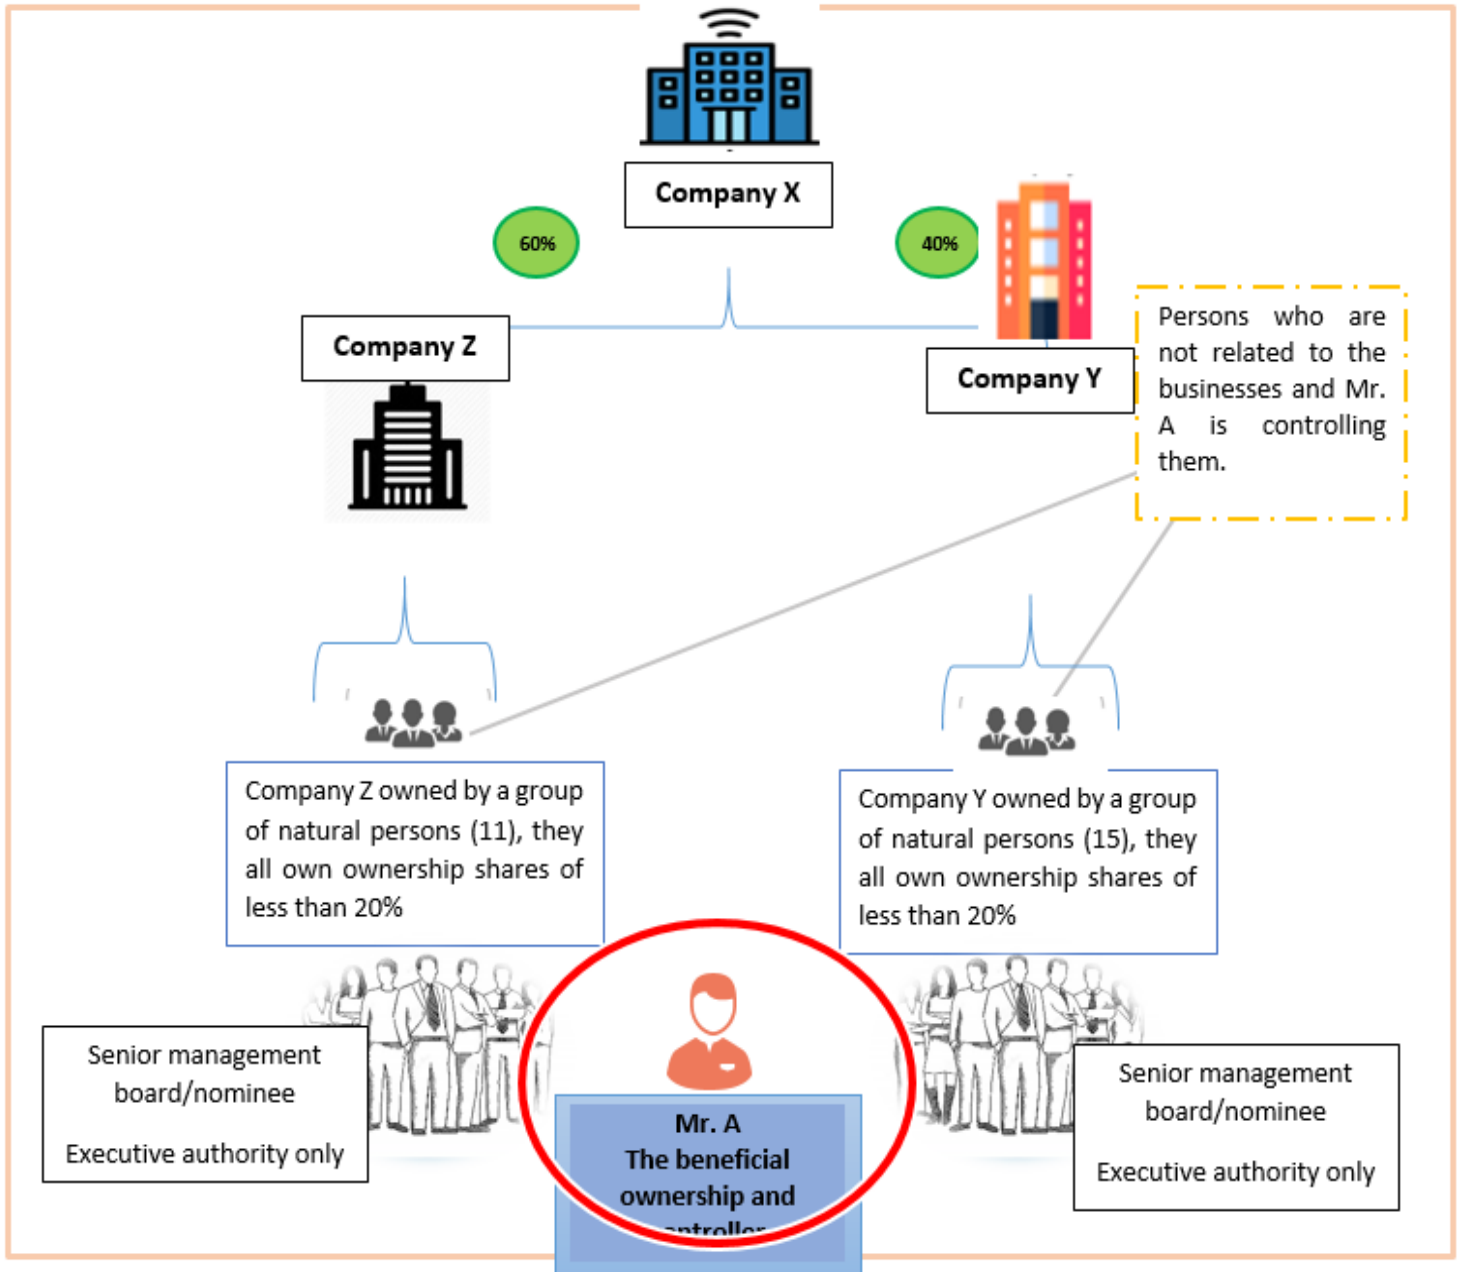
Company X

60%

40%

Company Z

Company Y

Persons who are not related to the businesses and Mr. A is controlling them.

Company Z owned by a group of natural persons (11), they all own ownership shares of less than 20%

Company Y owned by a group of natural persons (15), they all own ownership shares of less than 20%

Senior management board/nominee

Executive authority only

Mr. A
The beneficial ownership and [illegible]

Senior management board/nominee

Executive authority only